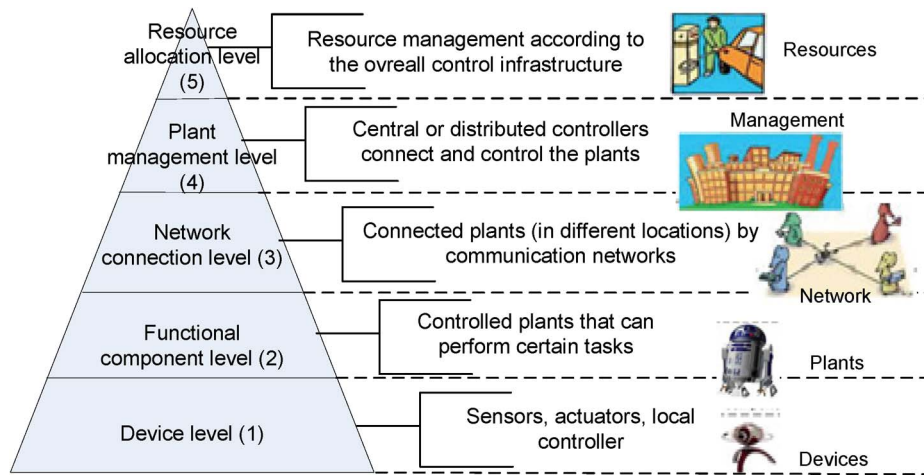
Resource allocation level (5)

Resource management according to the ovreall control infrastructure

Resources

Plant management level (4)

Central or distributed controllers connect and control the plants

Management

Network connection level (3)

Connected plants (in different locations) by communication networks

Network

Functional component level (2)

Controlled plants that can perform certain tasks

Plants

Device level (1)

Sensors, actuators, local controller

Devices